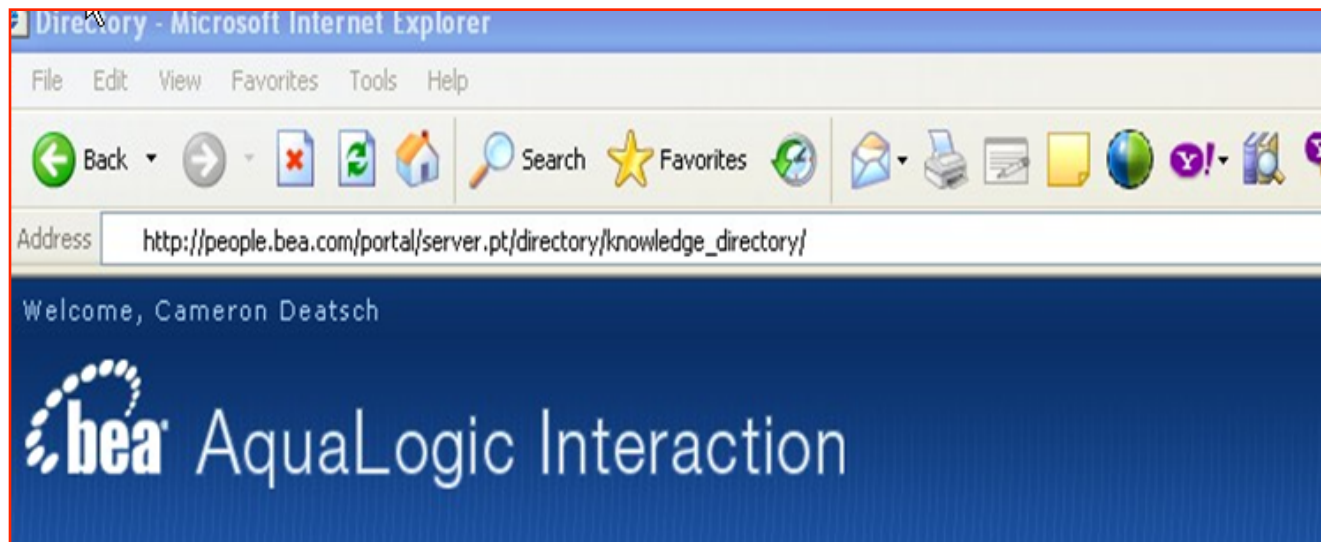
Directory - Microsoft Internet Explorer

File Edit View Favorites Tools Help

Back Search Favorites

Address http://people.bea.com/portal/server.pt/directory/knowledge_directory/

Welcome, Cameron Deatsch

bea AquaLogic Interaction